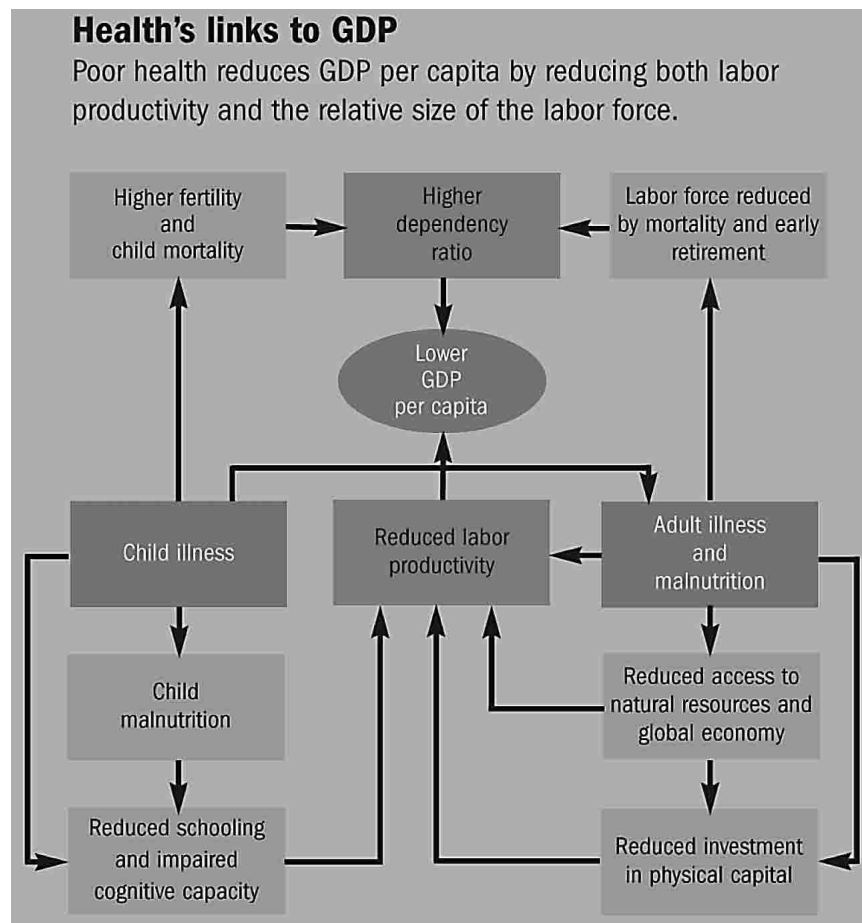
**Health's links to GDP**

Poor health reduces GDP per capita by reducing both labor productivity and the relative size of the labor force.

Higher fertility and child mortality

Higher dependency ratio

Labor force reduced by mortality and early retirement

Lower GDP per capita

Child illness

Reduced labor productivity

Adult illness and malnutrition

Child malnutrition

Reduced access to natural resources and global economy

Reduced schooling and impaired cognitive capacity

Reduced investment in physical capital